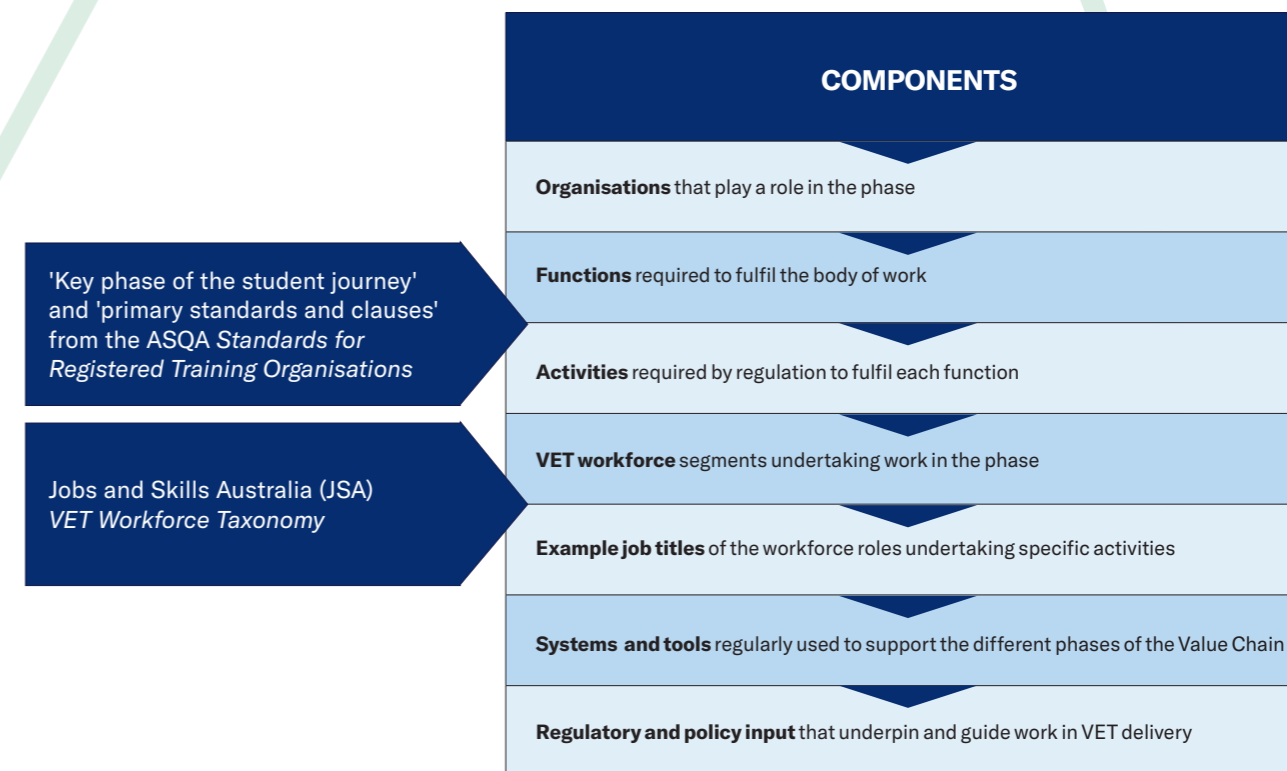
'Key phase of the student journey' and 'primary standards and clauses' from the ASQA *Standards for Registered Training Organisations*

Jobs and Skills Australia (JSA) *VET Workforce Taxonomy*

COMPONENTS

**Organisations** that play a role in the phase

**Functions** required to fulfil the body of work

**Activities** required by regulation to fulfil each function

**VET workforce** segments undertaking work in the phase

**Example job titles** of the workforce roles undertaking specific activities

**Systems and tools** regularly used to support the different phases of the Value Chain

**Regulatory and policy input** that underpin and guide work in VET delivery